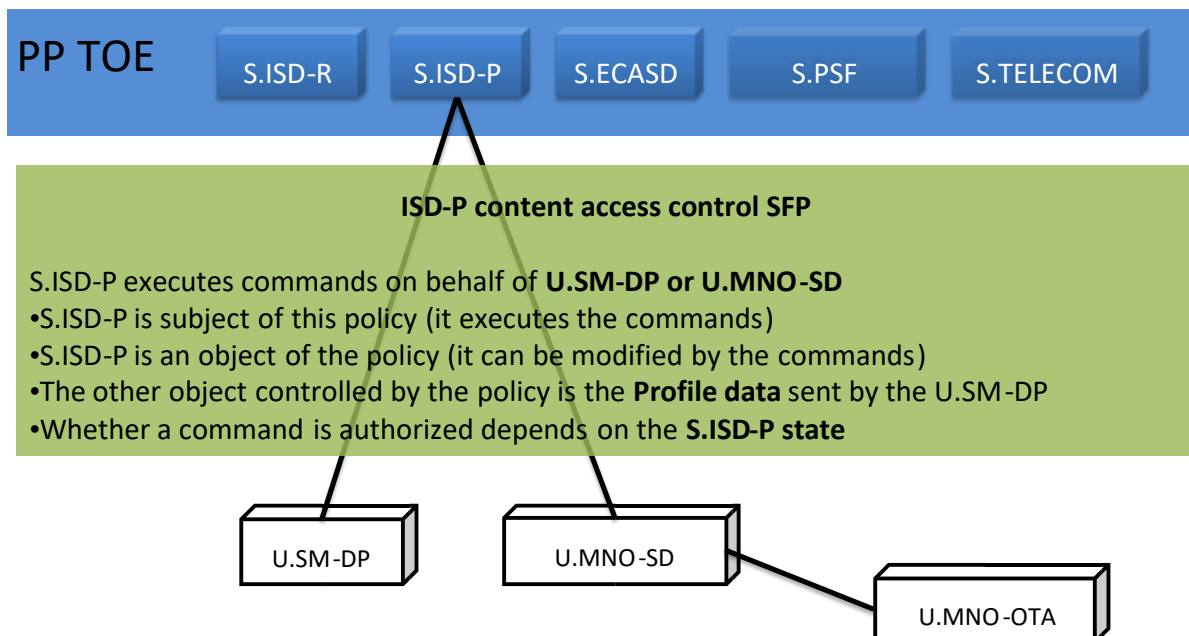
PP TOE

S.ISD-R

S.ISD-P

S.ECASD

S.PSF

S.TELECOM

ISD-P content access control SFP

S.ISD-P executes commands on behalf of U.SM-DP or U.MNO-SD
•S.ISD-P is subject of this policy (it executes the commands)
•S.ISD-P is an object of the policy (it can be modified by the commands)
•The other object controlled by the policy is the Profile data sent by the U.SM-DP
•Whether a command is authorized depends on the S.ISD-P state

U.SM-DP

U.MNO-SD

U.MNO-OTA